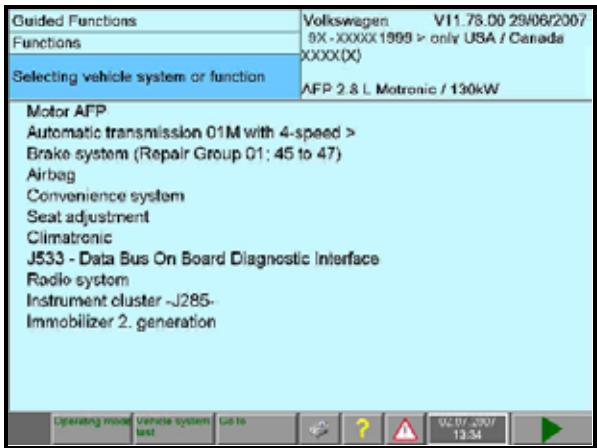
Guided Functions
Functions
Selecting vehicle system or function

Volkswagen V11.78.00 29/06/2007
9X - XXXXX 1999 > only USA / Canada
XXXX(X)
AFP 2.8 L Motronic / 130kW

Motor AFP
Automatic transmission 01M with 4-speed >
Brake system (Repair Group 01; 45 to 47)
Airbag
Convenience system
Seat adjustment
Climatronic
J533 - Data Bus On Board Diagnostic Interface
Radio system
Instrument cluster -J285-
Immobilizer 2. generation

Operating mode
Vehicle system test
Go to
?
02.07.2007
13:34